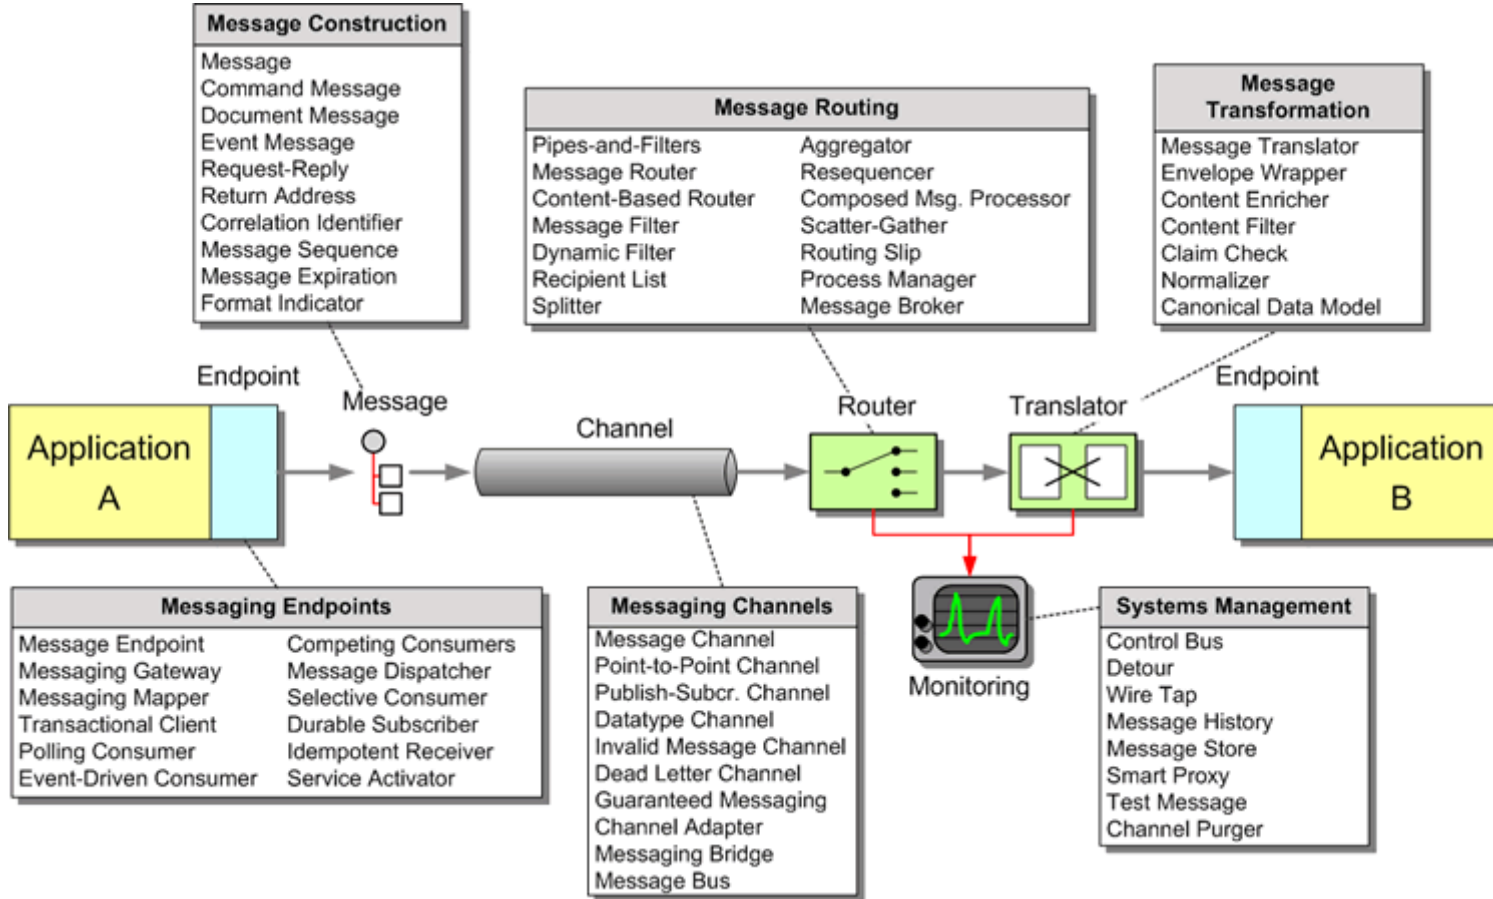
Message Construction
Message
Command Message
Document Message
Event Message
Request-Reply
Return Address
Correlation Identifier
Message Sequence
Message Expiration
Format Indicator

Message Routing
Pipes-and-Filters
Message Router
Content-Based Router
Message Filter
Dynamic Filter
Recipient List
Splitter
Aggregator
Resequencer
Composed Msg. Processor
Scatter-Gather
Routing Slip
Process Manager
Message Broker

Message Transformation
Message Translator
Envelope Wrapper
Content Enricher
Content Filter
Claim Check
Normalizer
Canonical Data Model

Endpoint
Message
Channel
Router
Translator
Endpoint

Application A

Application B

Monitoring

Messaging Endpoints
Message Endpoint
Messaging Gateway
Messaging Mapper
Transactional Client
Polling Consumer
Event-Driven Consumer
Competing Consumers
Message Dispatcher
Selective Consumer
Durable Subscriber
Idempotent Receiver
Service Activator

Messaging Channels
Message Channel
Point-to-Point Channel
Publish-Subcr. Channel
Datatype Channel
Invalid Message Channel
Dead Letter Channel
Guaranteed Messaging
Channel Adapter
Messaging Bridge
Message Bus

Systems Management
Control Bus
Detour
Wire Tap
Message History
Message Store
Smart Proxy
Test Message
Channel Purger